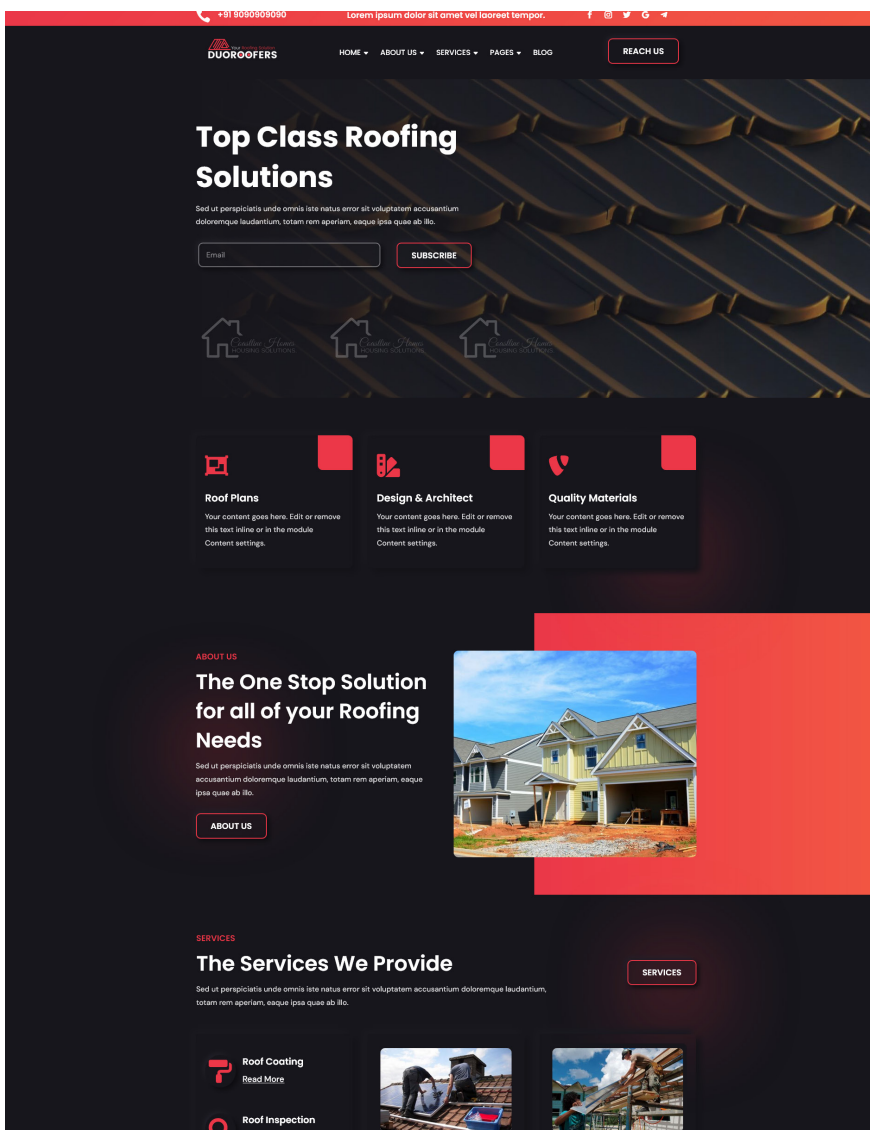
+91 9090909090

Lorem ipsum dolor sit amet vel laoreet tempor.

DUOROOFERS

HOME ABOUT US SERVICES PAGES BLOG

REACH US

Top Class Roofing Solutions

Sed ut perspiciatis unde omnis iste natus error sit voluptatem accusantium doloremque laudantium, totam rem aperiam, eaque ipsa quae ab illo.

Email

SUBSCRIBE

Coastline Homes HOUSING SOLUTIONS

Coastline Homes HOUSING SOLUTIONS

Coastline Homes HOUSING SOLUTIONS

Roof Plans

Your content goes here. Edit or remove this text inline or in the module Content settings.

Design & Architect

Your content goes here. Edit or remove this text inline or in the module Content settings.

Quality Materials

Your content goes here. Edit or remove this text inline or in the module Content settings.

ABOUT US

The One Stop Solution for all of your Roofing Needs

Sed ut perspiciatis unde omnis iste natus error sit voluptatem accusantium doloremque laudantium, totam rem aperiam, eaque ipsa quae ab illo.

ABOUT US

SERVICES

The Services We Provide

Sed ut perspiciatis unde omnis iste natus error sit voluptatem accusantium doloremque laudantium, totam rem aperiam, eaque ipsa quae ab illo.

SERVICES

Roof Coating

Read More

Roof Inspection